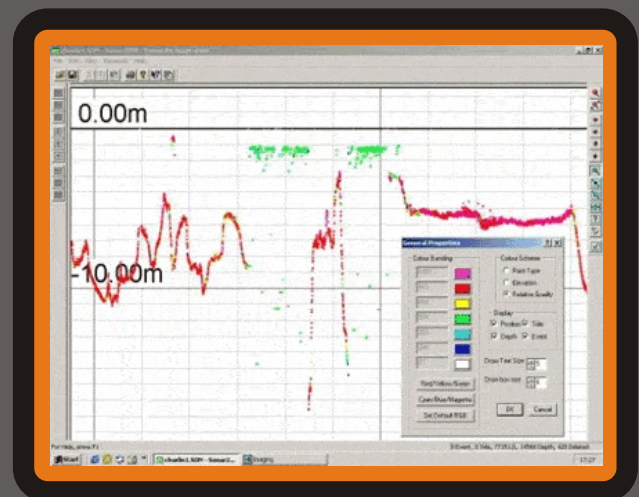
0.00m

-10.00m

General Properties

Colour Banding

Colour Scheme

Point Type

Elevation

Relative Quality

Display

Position

Side

Depth

Event

Draw Text Size

Draw box size

Red/Yellow/Green

Cyan/Blue/Magenta

Set Default RGB

OK

Cancel

For Help, press F1

Start

17:27